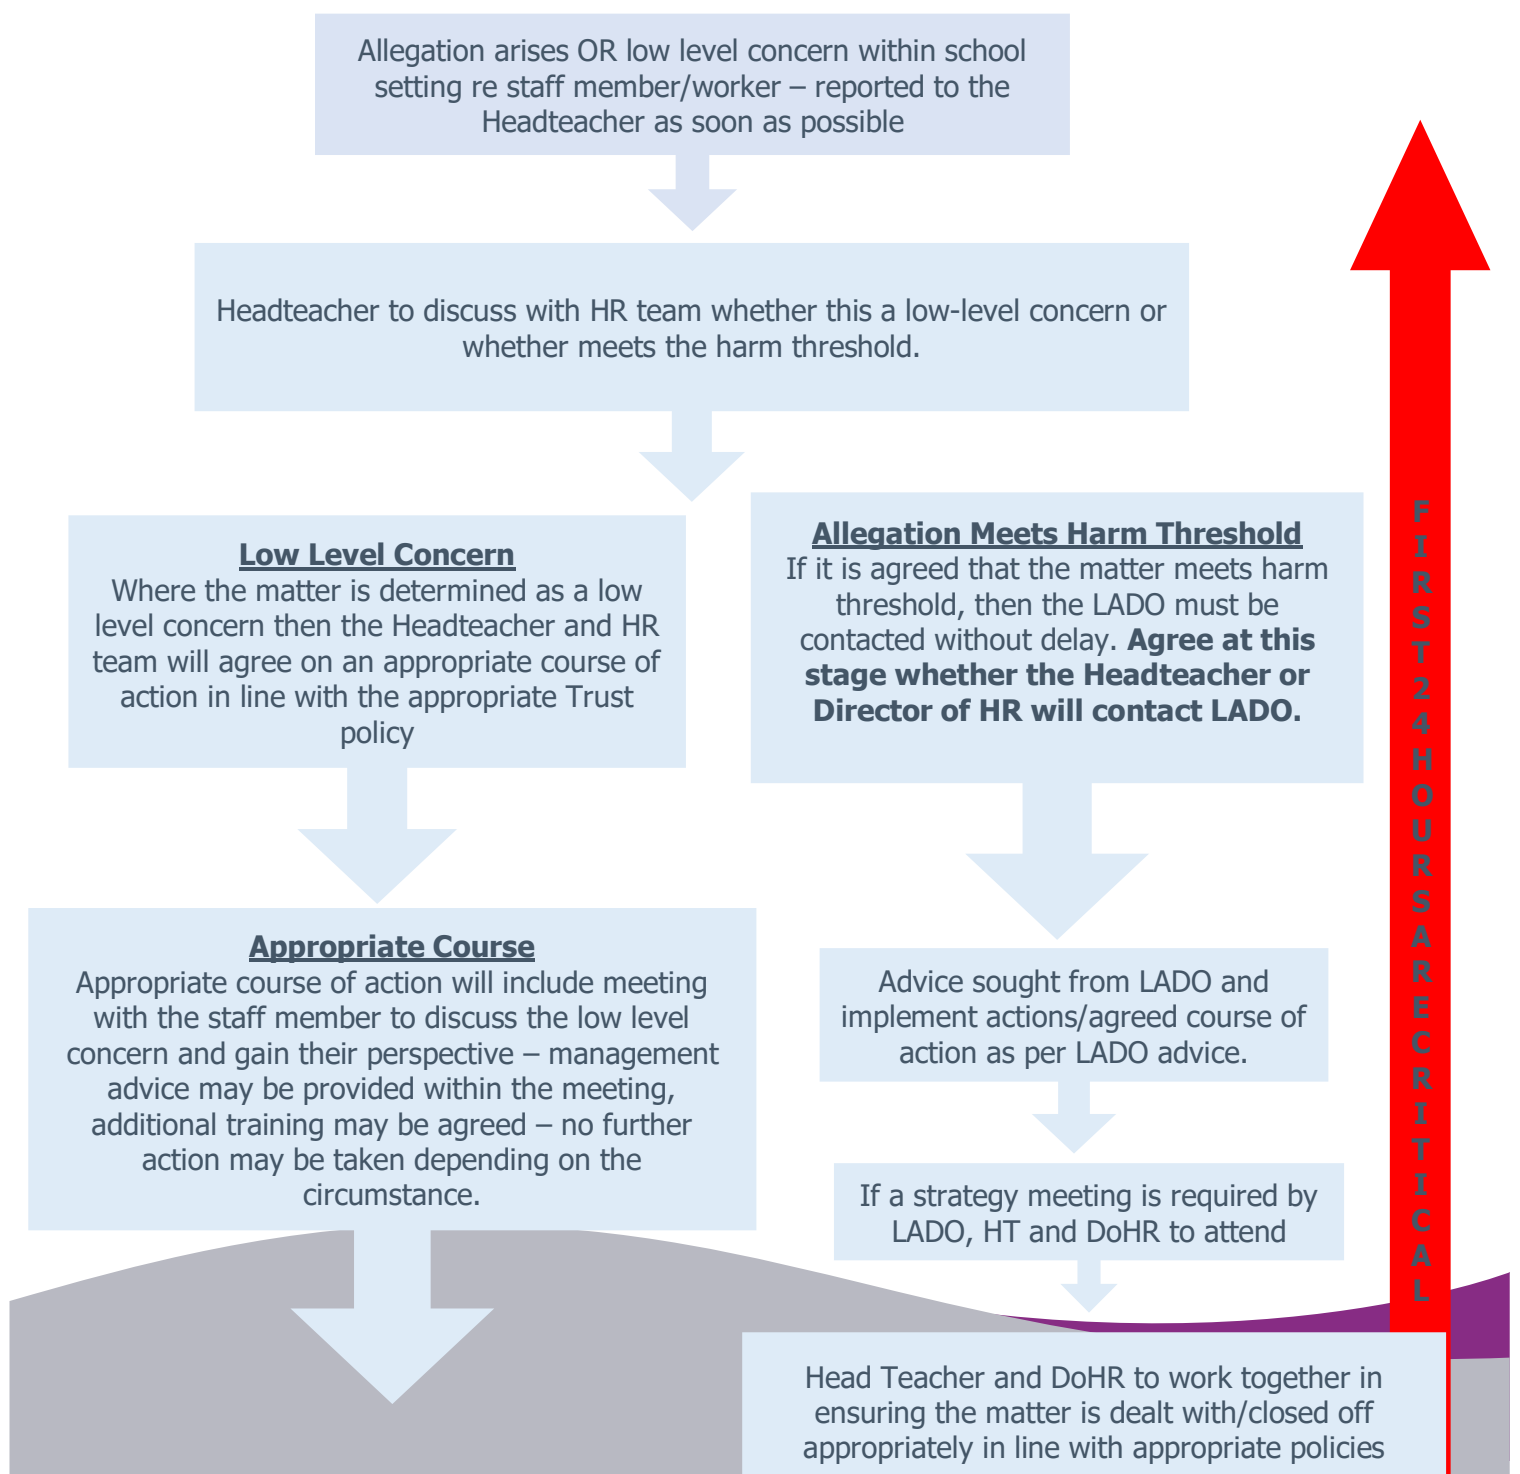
Allegation arises OR low level concern within school setting re staff member/worker – reported to the Headteacher as soon as possible

Headteacher to discuss with HR team whether this a low-level concern or whether meets the harm threshold.

Low Level Concern
Where the matter is determined as a low level concern then the Headteacher and HR team will agree on an appropriate course of action in line with the appropriate Trust policy

Allegation Meets Harm Threshold
If it is agreed that the matter meets harm threshold, then the LADO must be contacted without delay. **Agree at this stage whether the Headteacher or Director of HR will contact LADO.**

Appropriate Course
Appropriate course of action will include meeting with the staff member to discuss the low level concern and gain their perspective – management advice may be provided within the meeting, additional training may be agreed – no further action may be taken depending on the circumstance.

Advice sought from LADO and implement actions/agreed course of action as per LADO advice.

If a strategy meeting is required by LADO, HT and DoHR to attend

Head Teacher and DoHR to work together in ensuring the matter is dealt with/closed off appropriately in line with appropriate policies

FIRST 24 HOURS ARE CRITICAL